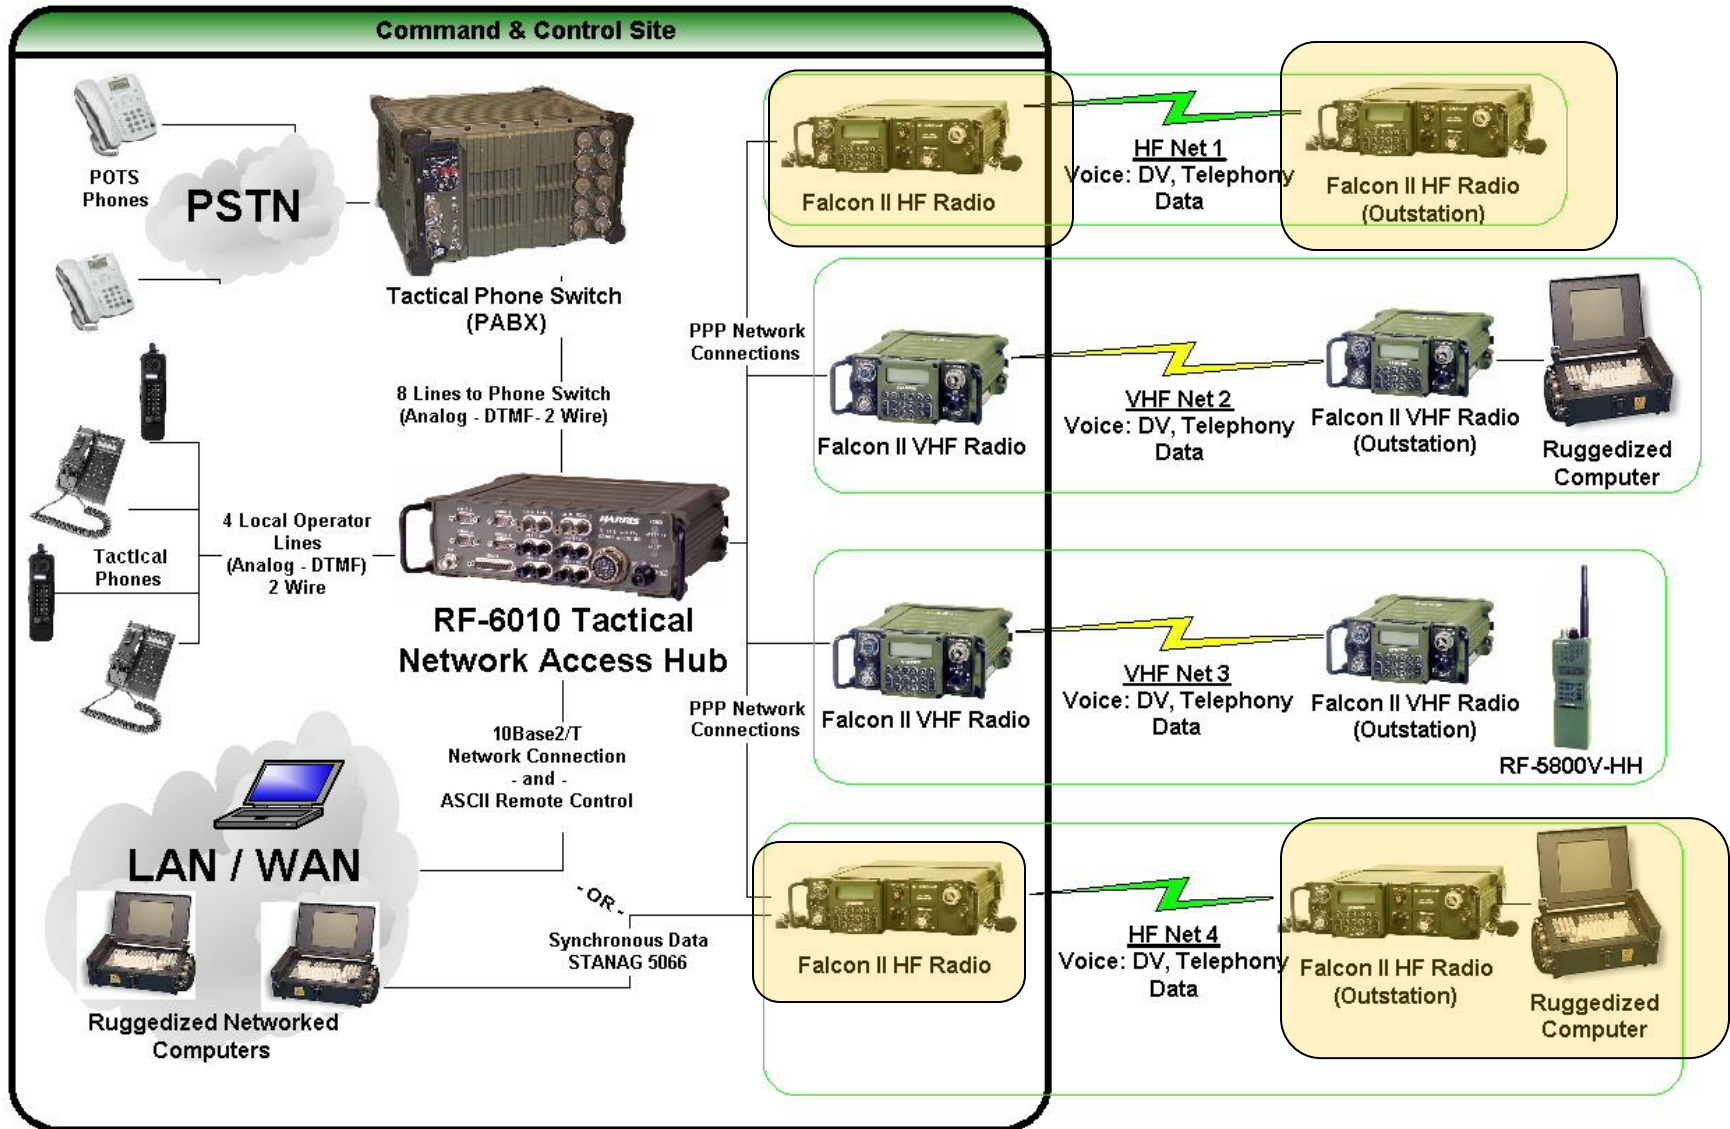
Command & Control Site

POTS Phones

PSTN

Tactical Phone Switch (PABX)

8 Lines to Phone Switch (Analog - DTMF- 2 Wire)

Tactical Phones

4 Local Operator Lines (Analog - DTMF) 2 Wire

RF-6010 Tactical Network Access Hub

10Base2/T Network Connection - and - ASCII Remote Control

LAN / WAN

Ruggedized Networked Computers

- OR -

Synchronous Data STANAG 5066

PPP Network Connections

PPP Network Connections

Falcon II HF Radio

HF Net 1
Voice: DV, Telephony
Data

Falcon II HF Radio (Outstation)

Falcon II VHF Radio

VHF Net 2
Voice: DV, Telephony
Data

Falcon II VHF Radio (Outstation)

Ruggedized Computer

Falcon II VHF Radio

VHF Net 3
Voice: DV, Telephony
Data

Falcon II VHF Radio (Outstation)

RF-5800V-HH

Falcon II HF Radio

HF Net 4
Voice: DV, Telephony
Data

Falcon II HF Radio (Outstation)

Ruggedized Computer